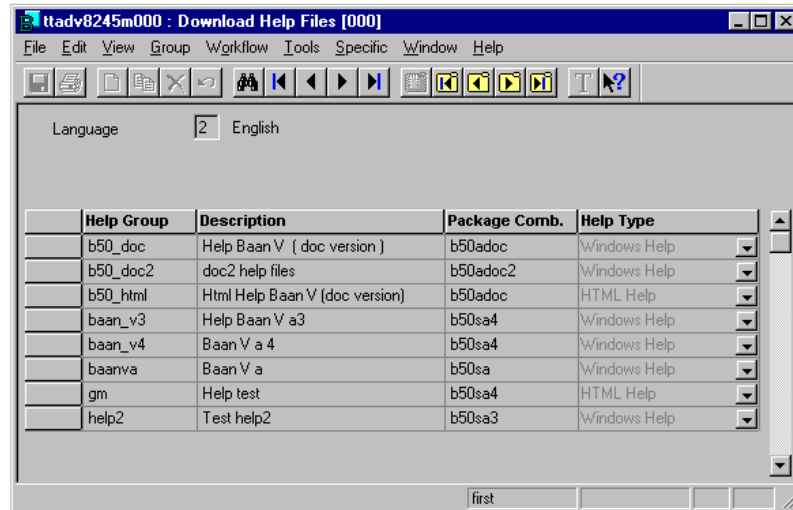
ttadv8245m000 : Download Help Files [000]

File Edit View Group Workflow Tools Specific Window Help

Language 2 English

| | Help Group | Description | Package Comb. | Help Type |
|---|---|---|---|---|
| | b50_doc | Help Baan V ( doc version ) | b50adoc | Windows Help |
| | b50_doc2 | doc2 help files | b50adoc2 | Windows Help |
| | b50_html | Html Help Baan V (doc version) | b50adoc | HTML Help |
| | baan_v3 | Help Baan V a3 | b50sa4 | Windows Help |
| | baan_v4 | Baan V a 4 | b50sa4 | Windows Help |
| | baanva | Baan V a | b50sa | Windows Help |
| | gm | Help test | b50sa4 | HTML Help |
| | help2 | Test help2 | b50sa3 | Windows Help |

first